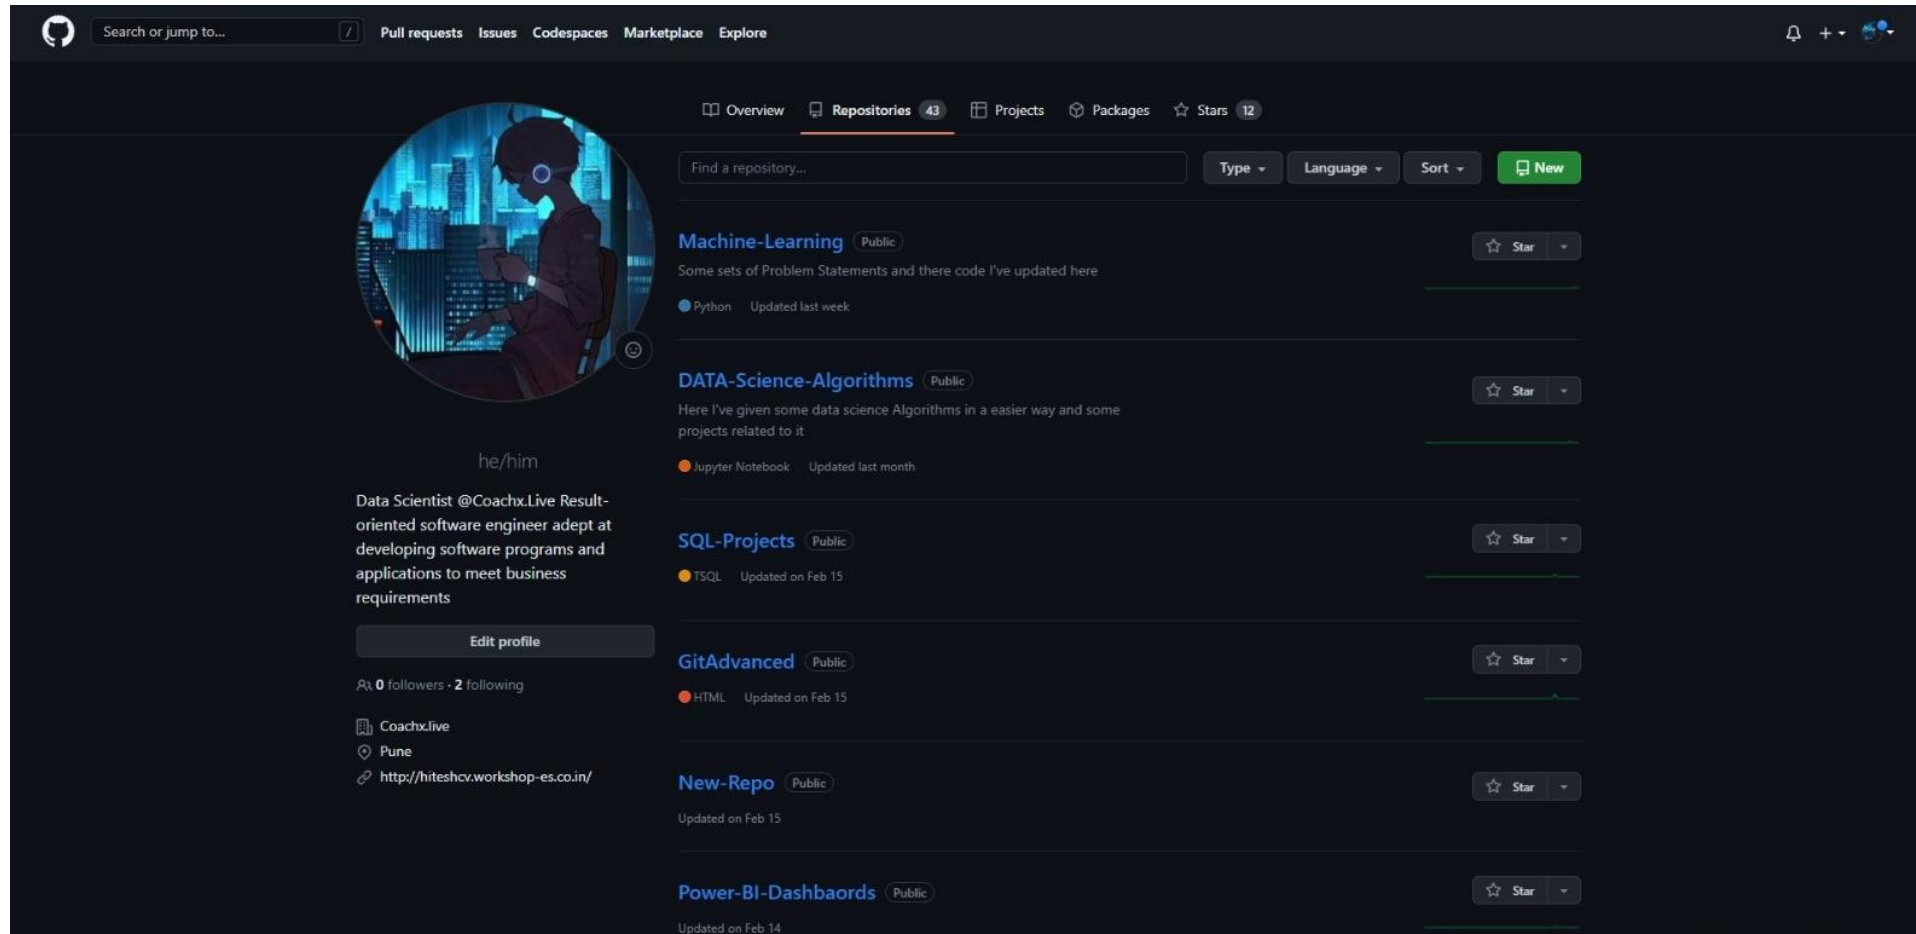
Search or jump to... /
Pull requests Issues Codespaces Marketplace Explore

Overview Repositories 43 Projects Packages Stars 12

Find a repository... Type Language Sort New

he/him

Data Scientist @Coachx.Live Result-oriented software engineer adept at developing software programs and applications to meet business requirements

Edit profile

0 followers · 2 following

Coachx.live
Pune
http://hiteshcv.workshop-es.co.in/

Machine-Learning Public
Some sets of Problem Statements and there code I've updated here
Python Updated last week
Star

DATA-Science-Algorithms Public
Here I've given some data science Algorithms in a easier way and some projects related to it
Jupyter Notebook Updated last month
Star

SQL-Projects Public
TSQL Updated on Feb 15
Star

GitAdvanced Public
HTML Updated on Feb 15
Star

New-Repo Public
Updated on Feb 15
Star

Power-BI-Dashbaords Public
Updated on Feb 14
Star